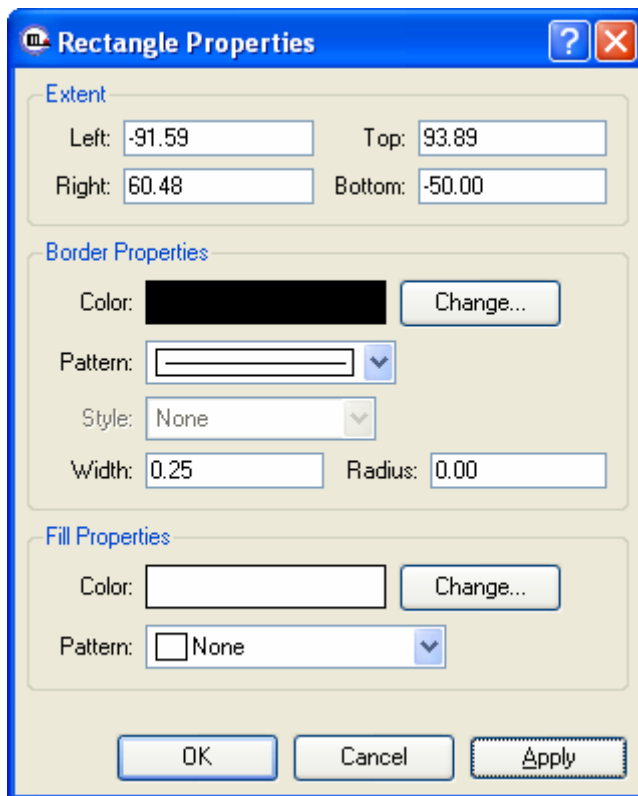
Rectangle Properties

Extent

Left: -91.59

Top: 93.89

Right: 60.48

Bottom: -50.00

Border Properties

Color:

Change...

Pattern:

Style: None

Width: 0.25

Radius: 0.00

Fill Properties

Color:

Change...

Pattern: None

OK

Cancel

Apply